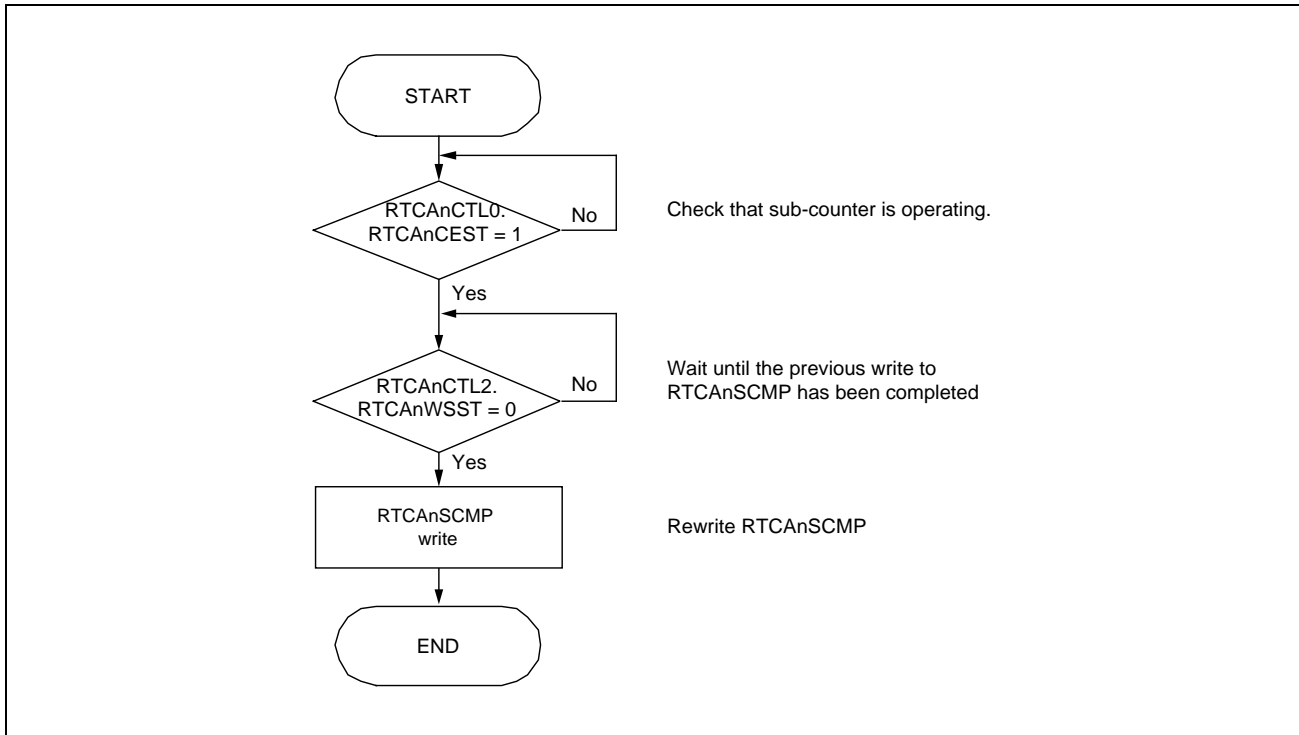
START

RTCAnCTL0. RTCAnCEST = 1

No

Check that sub-counter is operating.

Yes

RTCAnCTL2. RTCAnWSST = 0

No

Wait until the previous write to RTCAnSCMP has been completed

Yes

RTCAnSCMP write

Rewrite RTCAnSCMP

END